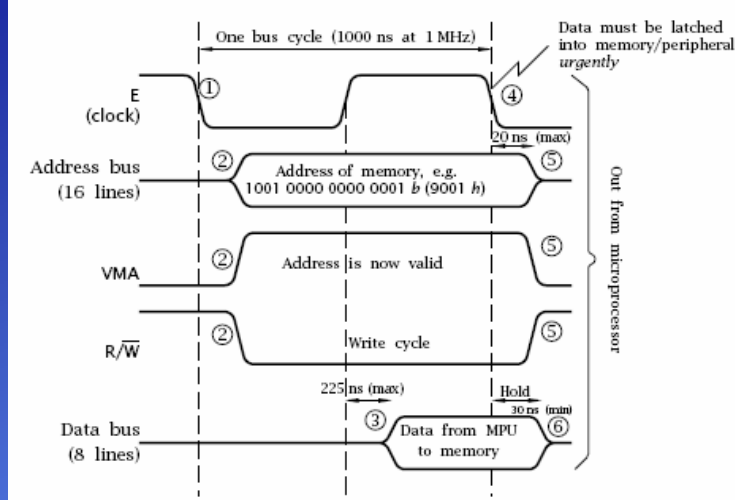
One bus cycle (1000 ns at 1 MHz)

Data must be latched into memory/peripheral *urgently*

E (clock)

①

④

20 ns (max)

Address bus (16 lines)

②

Address of memory, e.g. 1001 0000 0000 0001 *b* (9001 *h*)

⑤

VMA

②

Address is now valid

⑤

R/$\overline{W}$

②

Write cycle

⑤

Out from microprocessor

225 ns (max)

Hold

30 ns (min)

Data bus (8 lines)

③

Data from MPU to memory

⑥